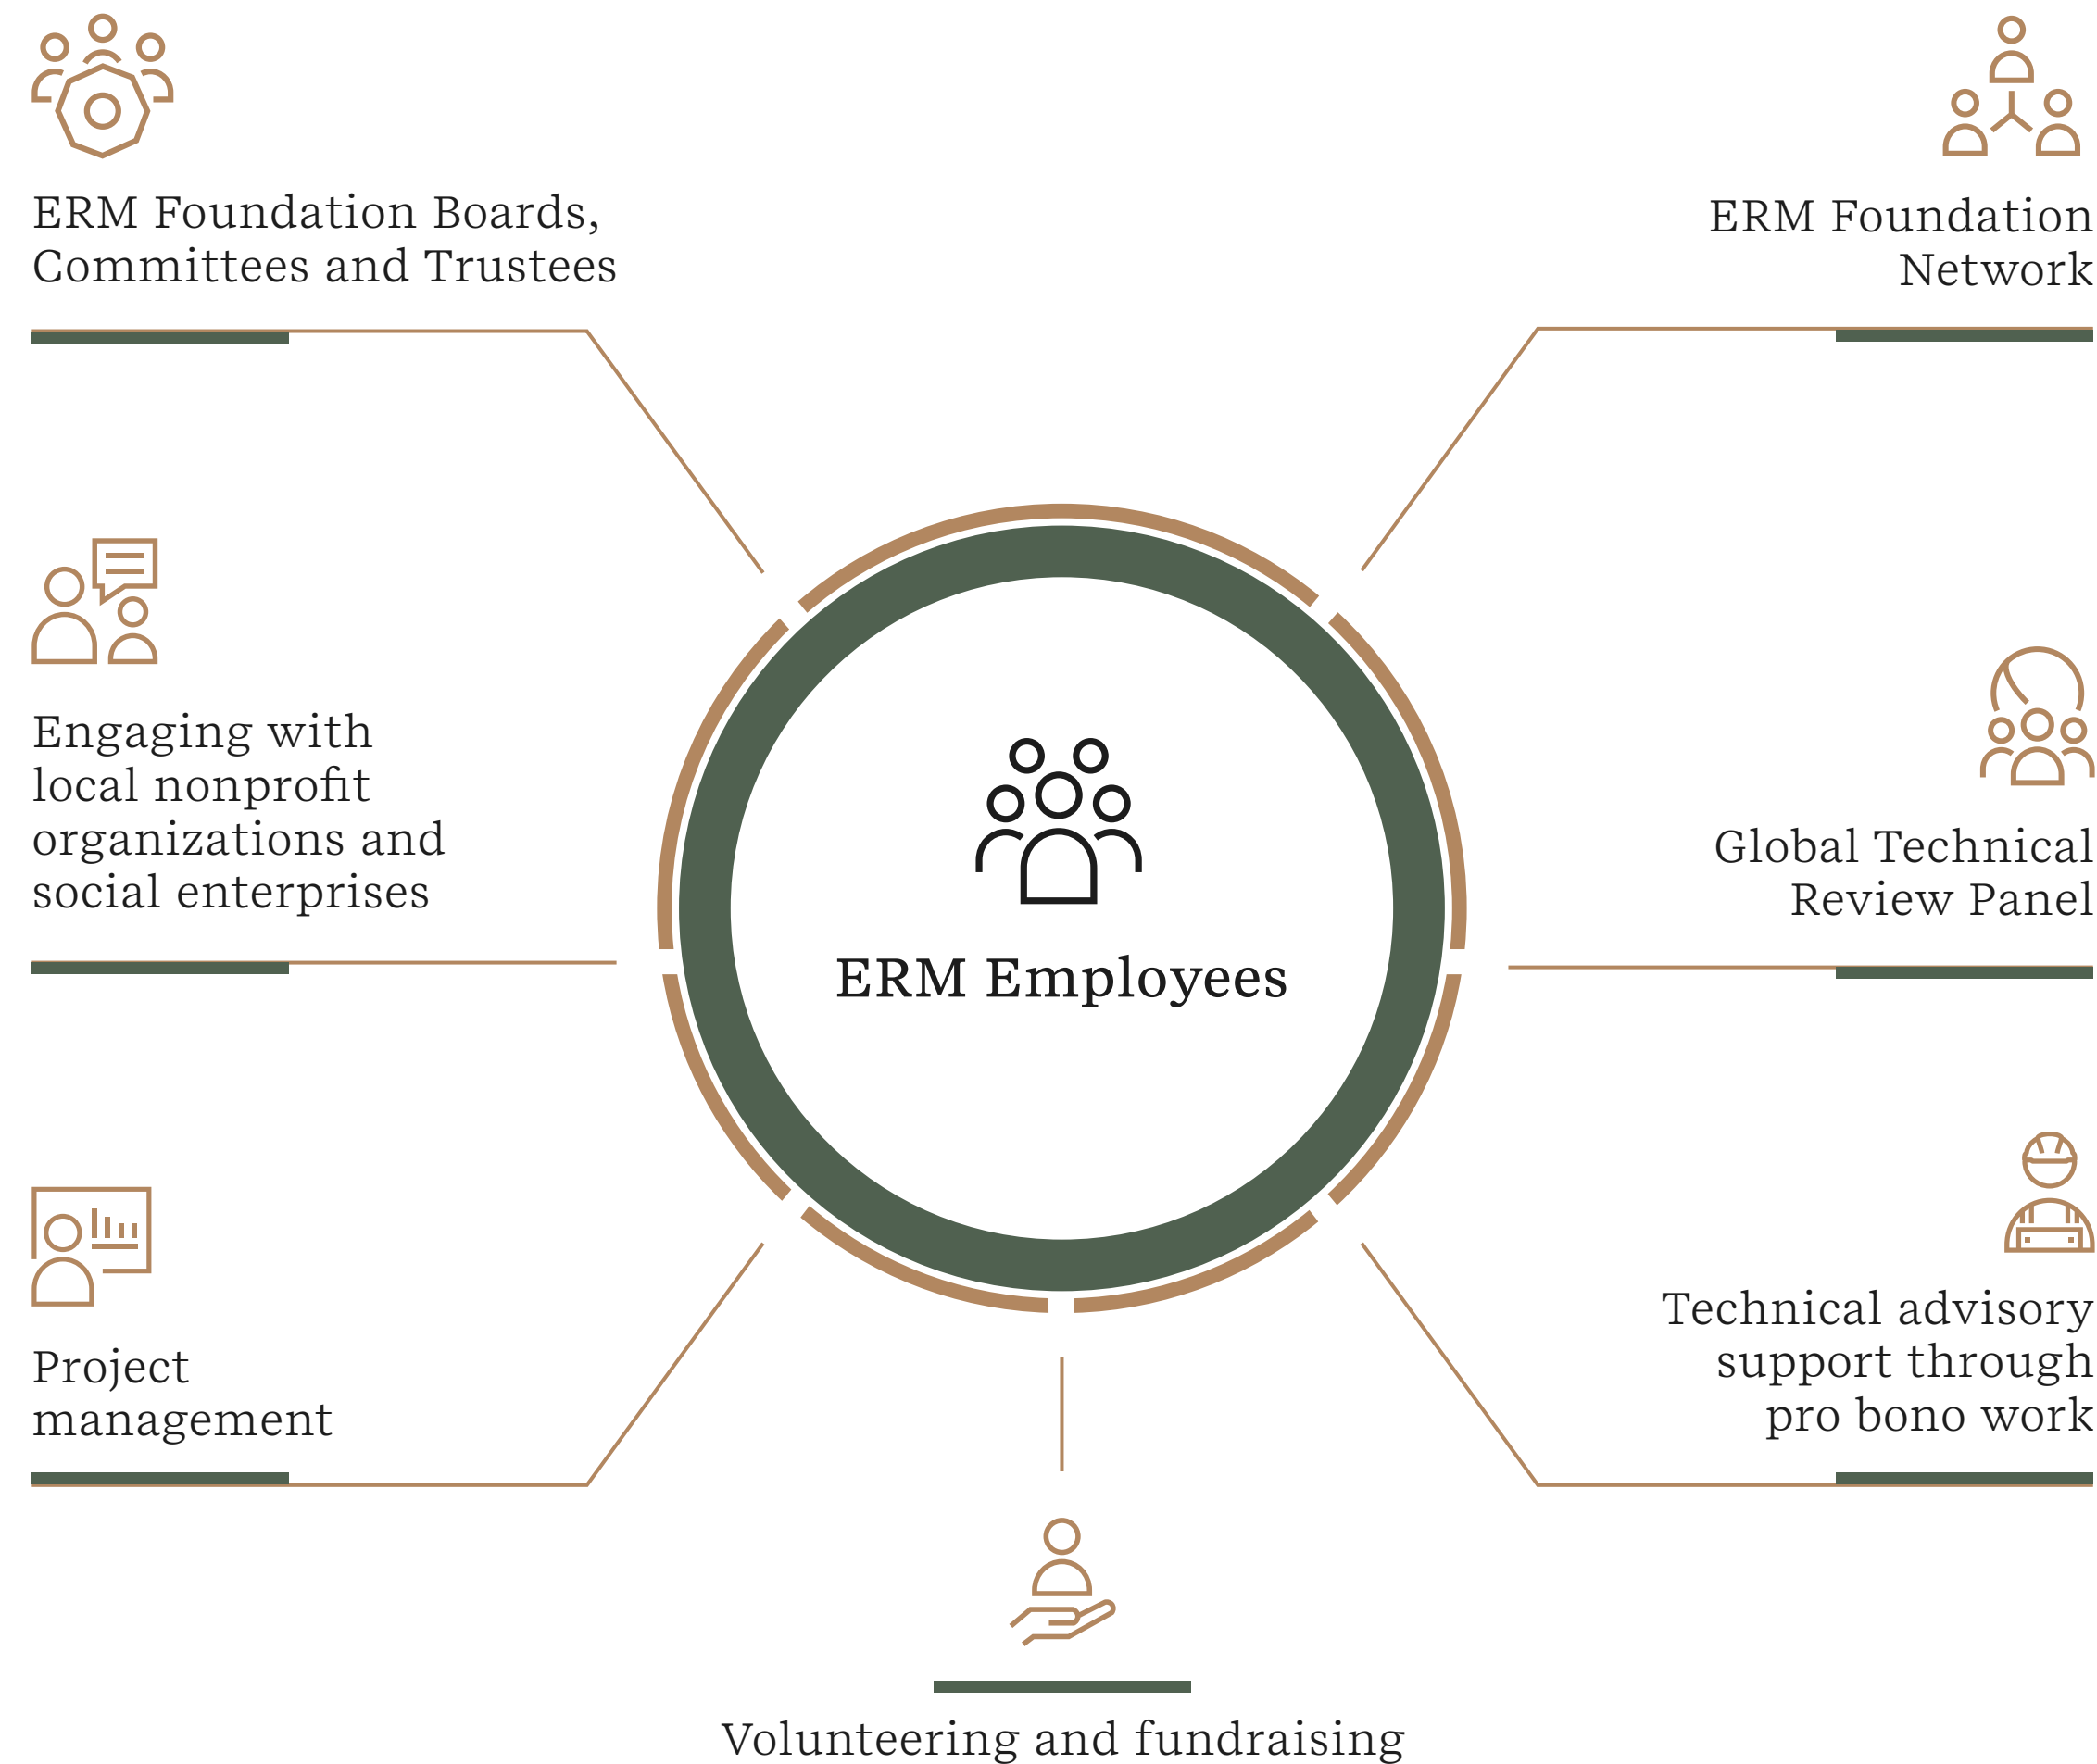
ERM Foundation Boards, Committees and Trustees

ERM Foundation Network

Engaging with local nonprofit organizations and social enterprises

ERM Employees

Global Technical Review Panel

Project management

Technical advisory support through pro bono work

Volunteering and fundraising